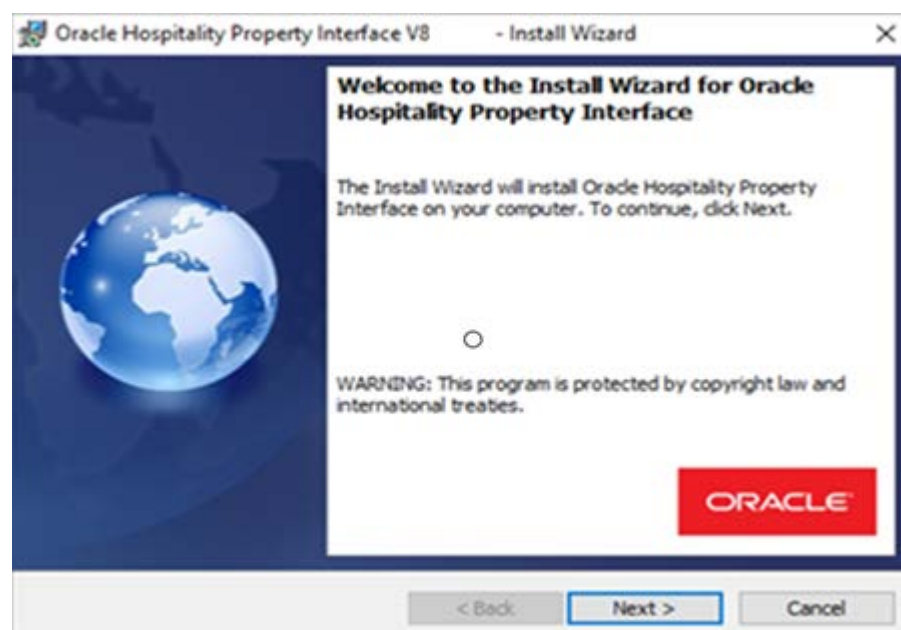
Oracle Hospitality Property Interface V8 - Install Wizard

×

Welcome to the Install Wizard for Oracle Hospitality Property Interface

The Install Wizard will install Oracle Hospitality Property Interface on your computer. To continue, click Next.

WARNING: This program is protected by copyright law and international treaties.

ORACLE

< Back

Next >

Cancel